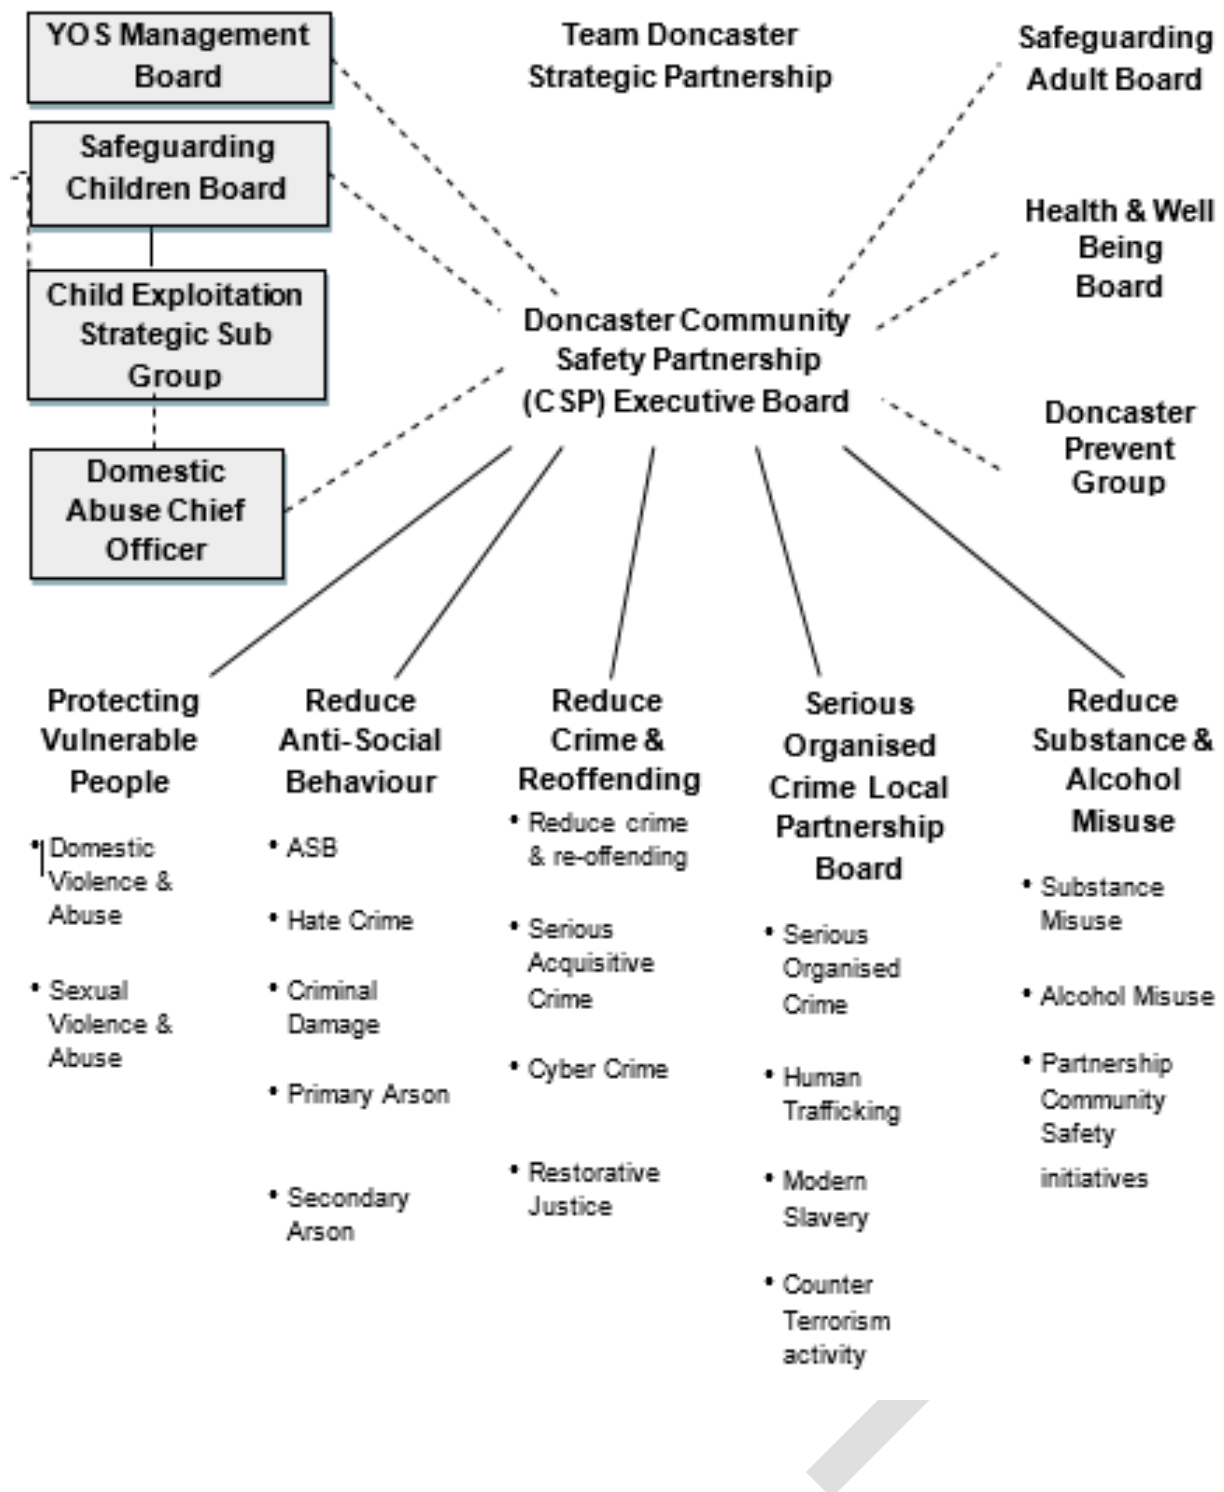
YOS Management Board

Team Doncaster Strategic Partnership

Safeguarding Adult Board

Safeguarding Children Board

Health & Well Being Board

Child Exploitation Strategic Sub Group

Doncaster Community Safety Partnership (CSP) Executive Board

Doncaster Prevent Group

Domestic Abuse Chief Officer

Protecting Vulnerable People

- Domestic Violence & Abuse
- Sexual Violence & Abuse

Reduce Anti-Social Behaviour

- ASB
- Hate Crime
- Criminal Damage
- Primary Arson
- Secondary Arson

Reduce Crime & Reoffending

- Reduce crime & re-offending
- Serious Acquisitive Crime
- Cyber Crime
- Restorative Justice

Serious Organised Crime Local Partnership Board

- Serious Organised Crime
- Human Trafficking
- Modern Slavery
- Counter Terrorism activity

Reduce Substance & Alcohol Misuse

- Substance Misuse
- Alcohol Misuse
- Partnership Community Safety initiatives